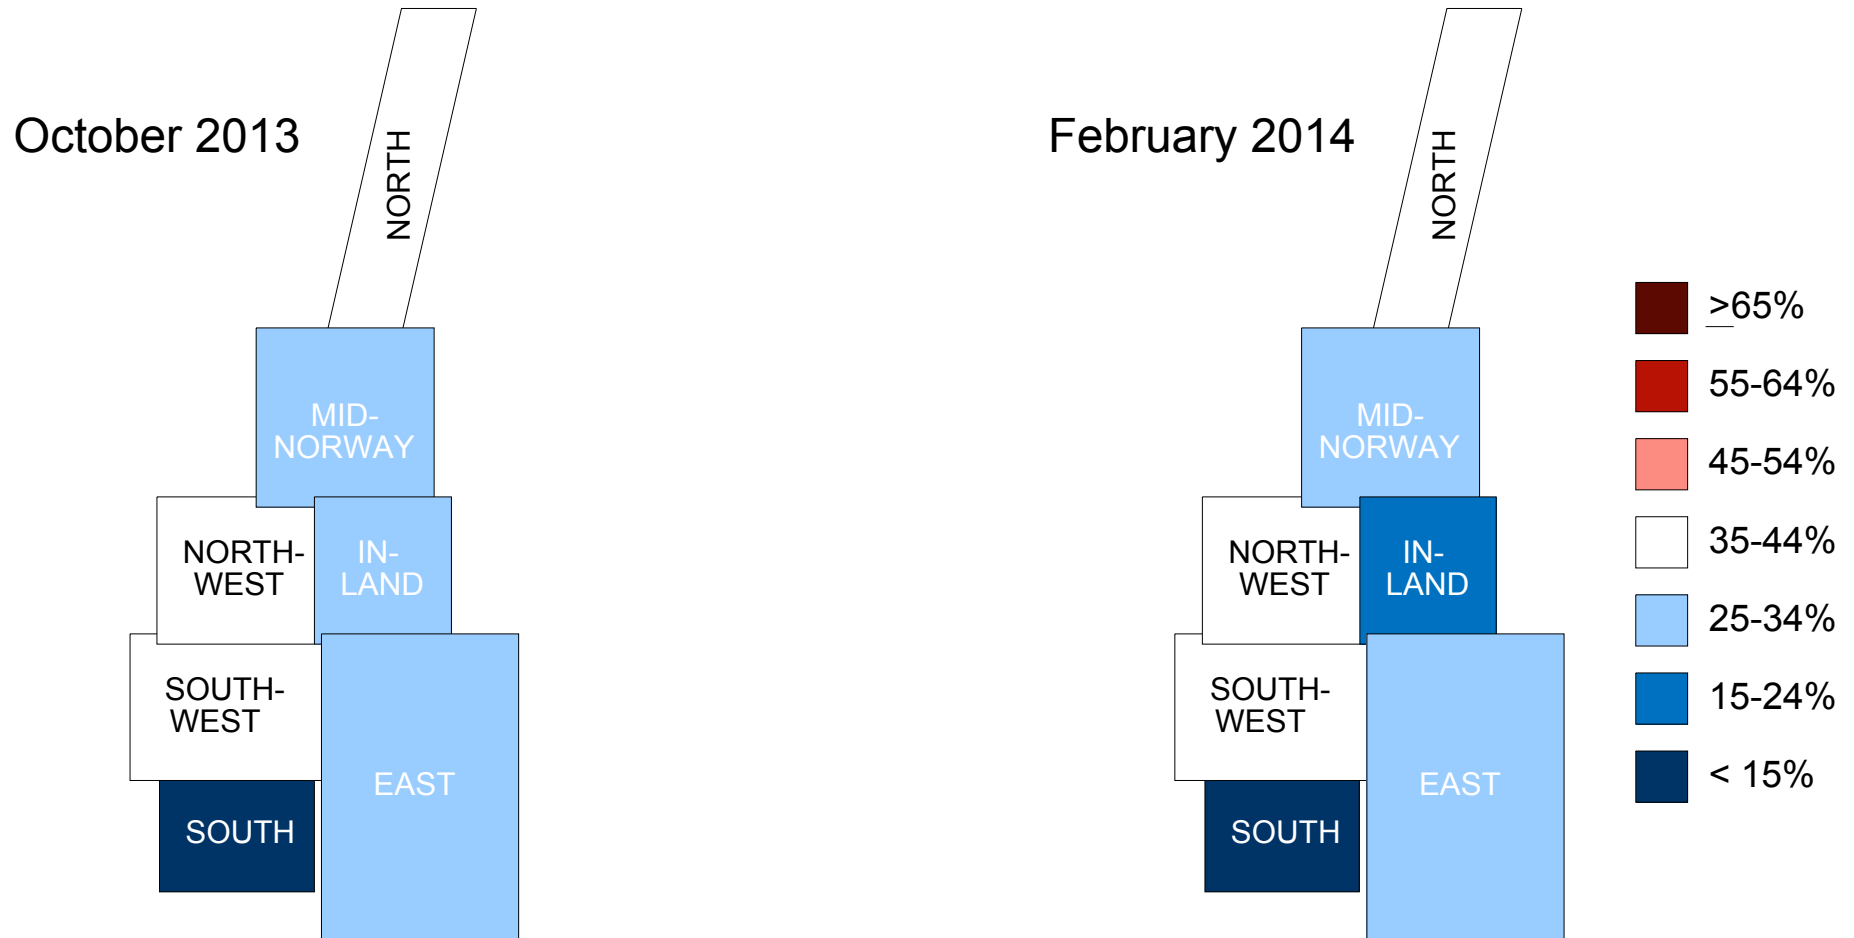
October 2013

NORTH

MID-NORWAY

NORTH-WEST

IN-LAND

SOUTH-WEST

EAST

SOUTH

February 2014

NORTH

MID-NORWAY

NORTH-WEST

IN-LAND

SOUTH-WEST

EAST

SOUTH

$\geq$65%
55-64%
45-54%
35-44%
25-34%
15-24%
< 15%